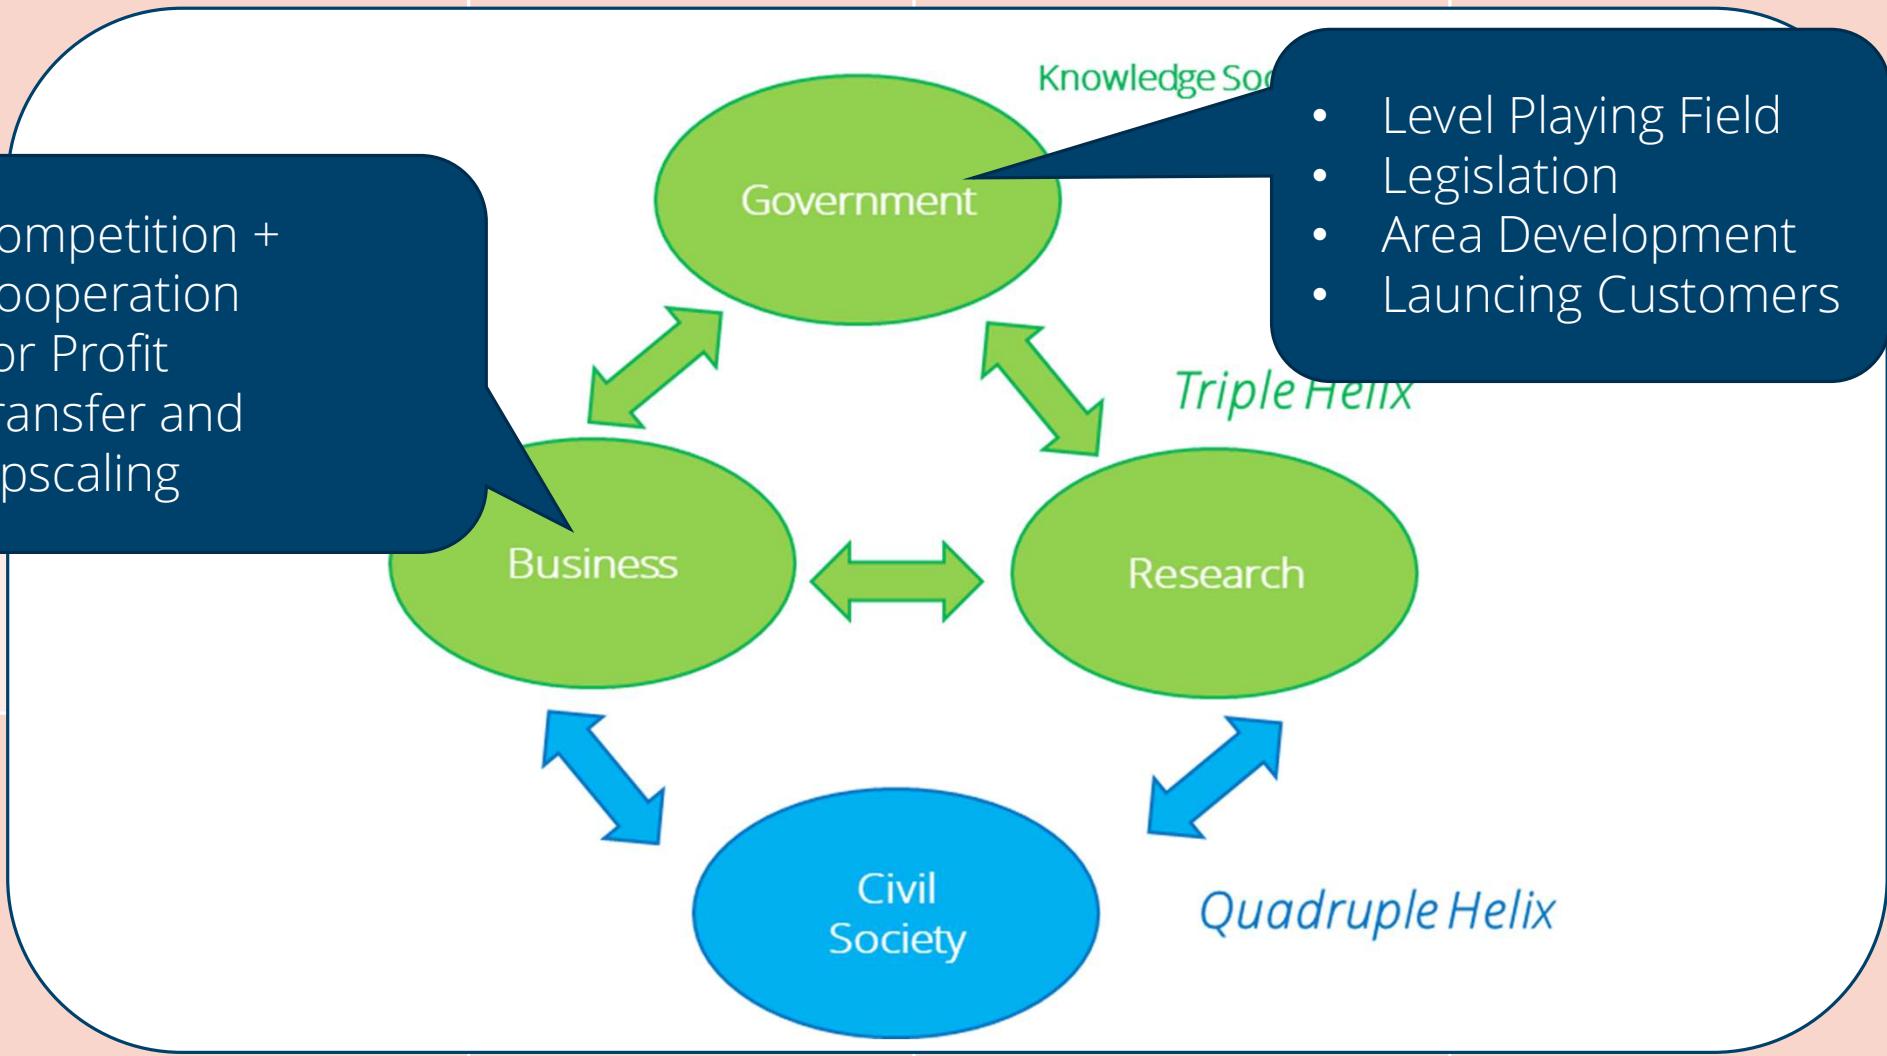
Knowledge Soc

ompetition +
ooperation
or Profit
ransfer and
pscaling

- Level Playing Field
- Legislation
- Area Development
- Launcing Customers

Government

Triple Helix

Business

Research

Civil Society

Quadruple Helix